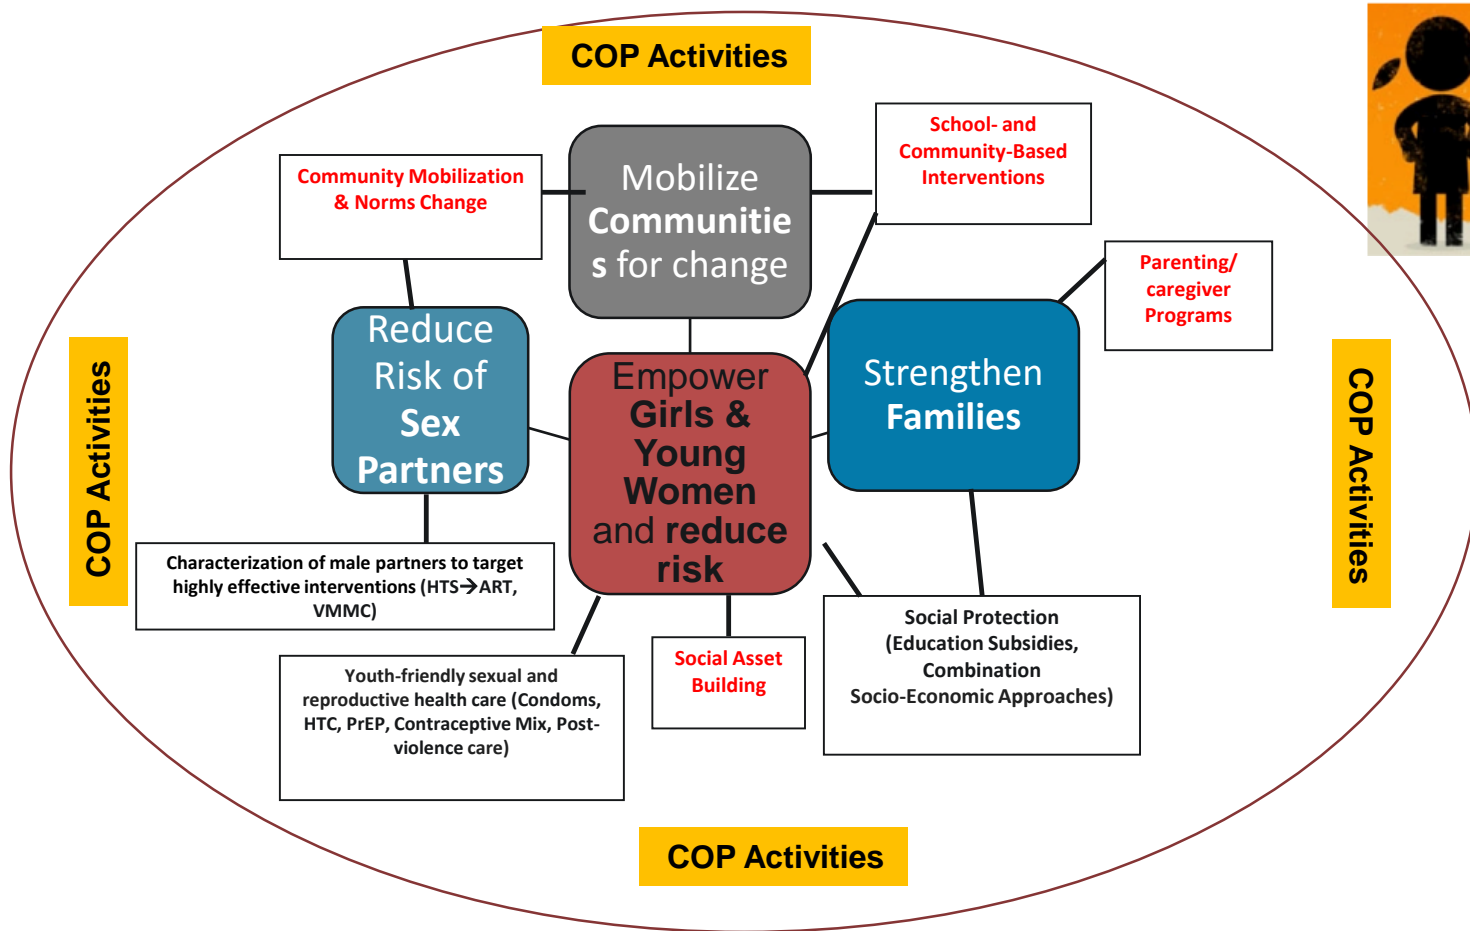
COP Activities

Community Mobilization & Norms Change

Mobilize Communities for change

School- and Community-Based Interventions

Parenting/ caregiver Programs

COP Activities

Reduce Risk of Sex Partners

Empower Girls & Young Women and reduce risk

Strengthen Families

COP Activities

Characterization of male partners to target highly effective interventions (HTS→ART, VMMC)

Youth-friendly sexual and reproductive health care (Condoms, HTC, PrEP, Contraceptive Mix, Post-violence care)

Social Asset Building

Social Protection (Education Subsidies, Combination Socio-Economic Approaches)

COP Activities